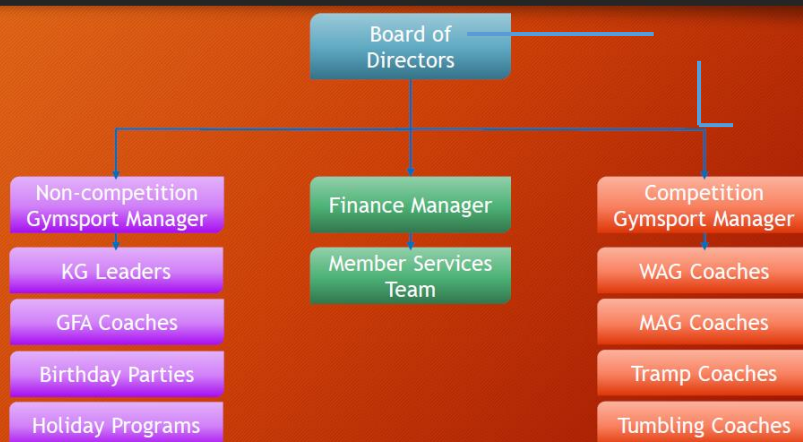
Board of Directors

Non-competition Gymsport Manager

KG Leaders

GFA Coaches

Birthday Parties

Holiday Programs

Finance Manager

Member Services Team

Competition Gymsport Manager

WAG Coaches

MAG Coaches

Tramp Coaches

Tumbling Coaches